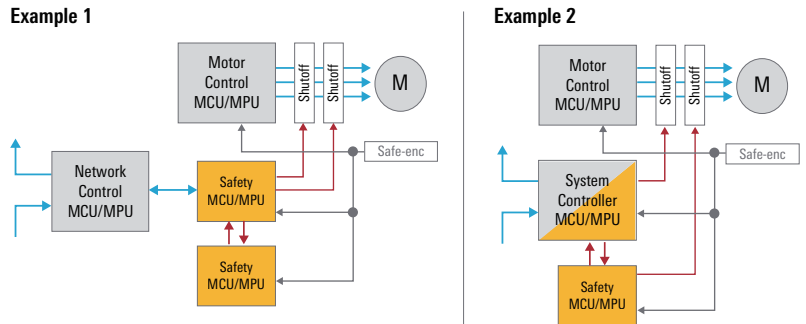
Example 1

Motor Control MCU/MPU

Shutoff

Shutoff

M

Safe-enc

Network Control MCU/MPU

Safety MCU/MPU

Safety MCU/MPU

Example 2

Motor Control MCU/MPU

Shutoff

Shutoff

M

Safe-enc

System Controller MCU/MPU

Safety MCU/MPU